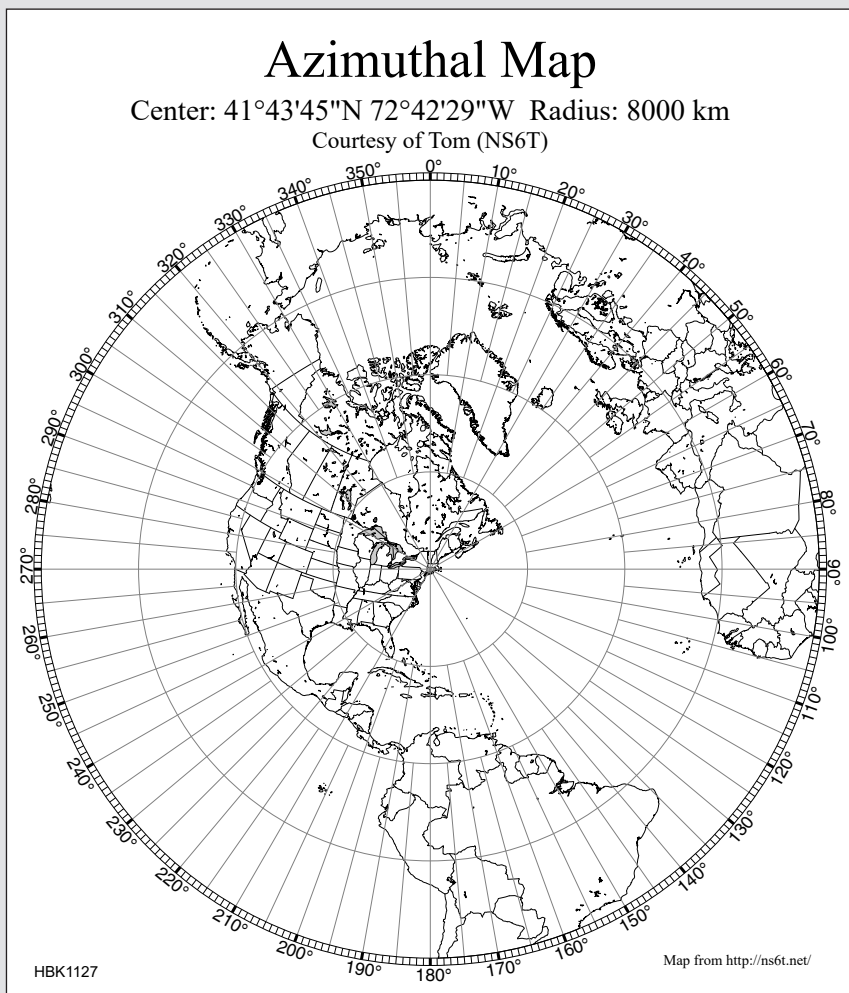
Azimuthal Map

Center: 41°43'45"N 72°42'29"W Radius: 8000 km

Courtesy of Tom (NS6T)

0°
10°
20°
30°
40°
50°
60°
70°
80°
90°
100°
110°
120°
130°
140°
150°
160°
170°
180°
190°
200°
210°
220°
230°
240°
250°
260°
270°
280°
290°
300°
310°
320°
330°
340°
350°

HBK1127

Map from http://ns6t.net/